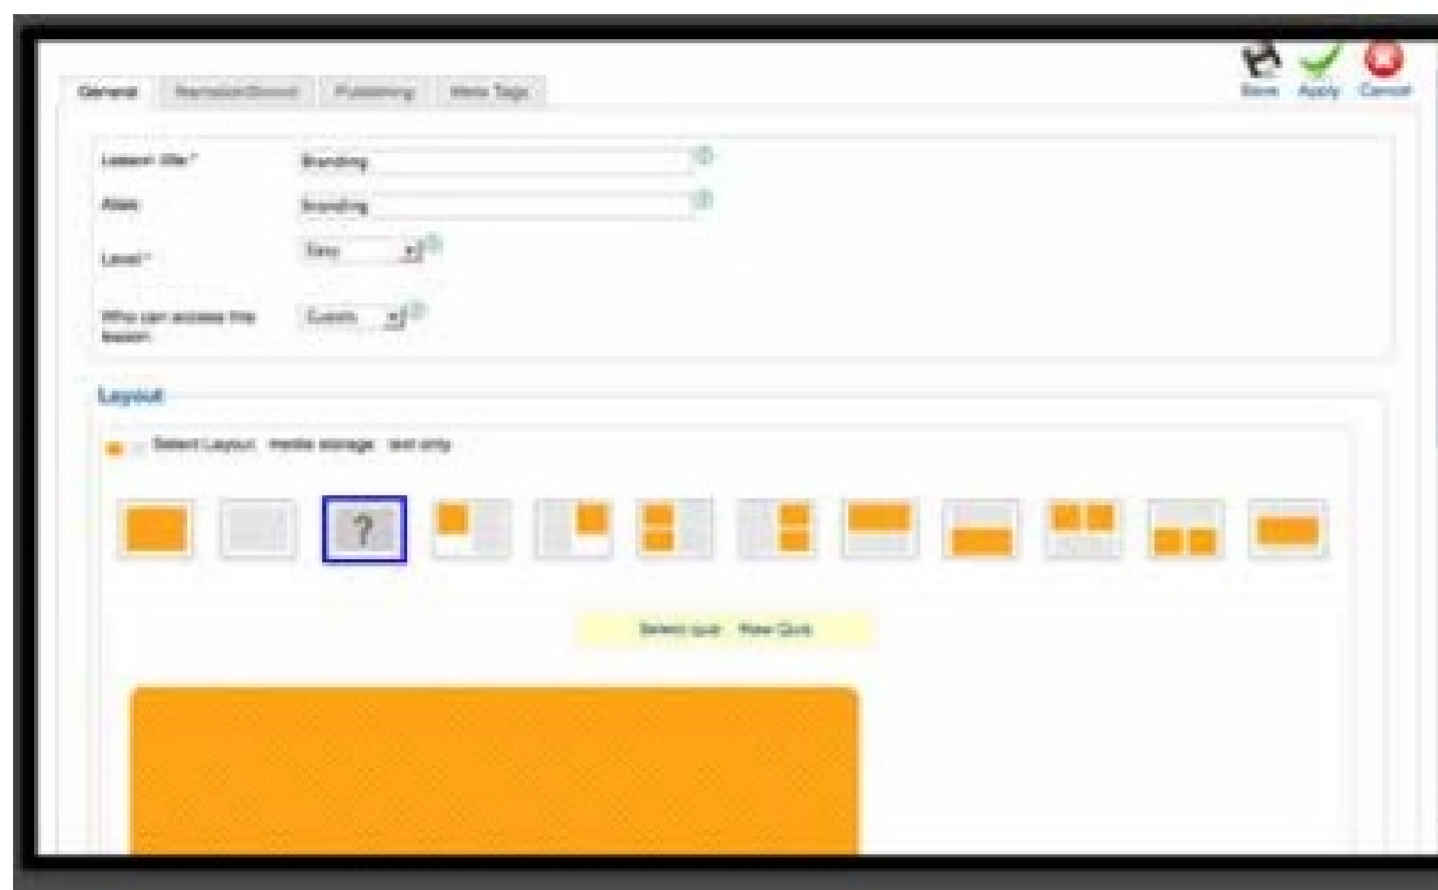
General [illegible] Publishing Meta Tags

Save Apply Cancel

Lesson title* Branding

Alias branding

Level* Easy

Who can access the lesson Guests

Layout

Select Layout media storage text only

?

Select quiz New Quiz